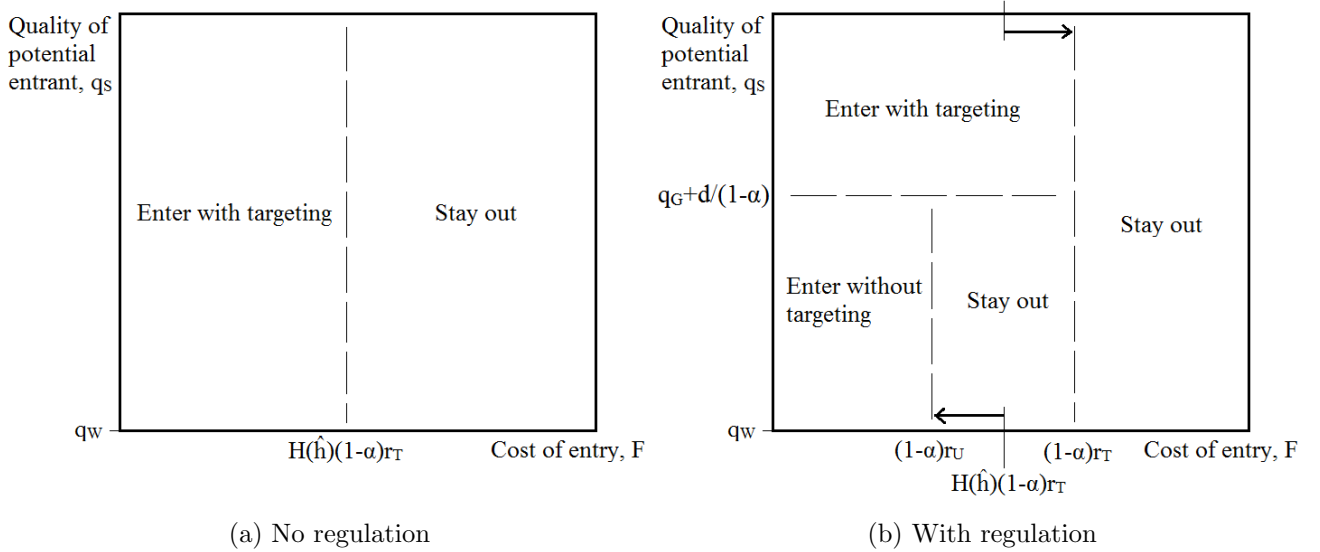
Quality of potential entrant, $q_S$

Enter with targeting

Stay out

$q_W$

$H(\hat{h})(1-\alpha)r_T$

Cost of entry, F

(a) No regulation

Quality of potential entrant, $q_S$

Enter with targeting

$q_G+d/(1-\alpha)$

Stay out

Enter without targeting

Stay out

$q_W$

$(1-\alpha)r_U$

$(1-\alpha)r_T$

Cost of entry, F

$H(\hat{h})(1-\alpha)r_T$

(b) With regulation